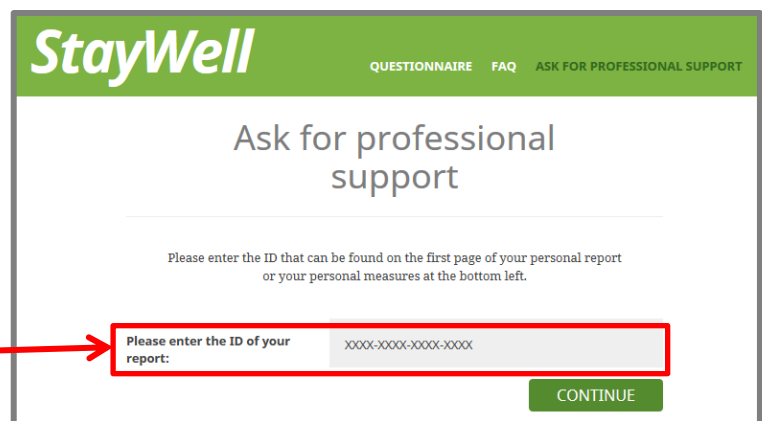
StayWell

QUESTIONNAIRE FAQ ASK FOR PROFESSIONAL SUPPORT

Ask for professional support

Please enter the ID that can be found on the first page of your personal report or your personal measures at the bottom left.

Please enter the ID of your report:

XXXX-XXXX-XXXX-XXXX

CONTINUE